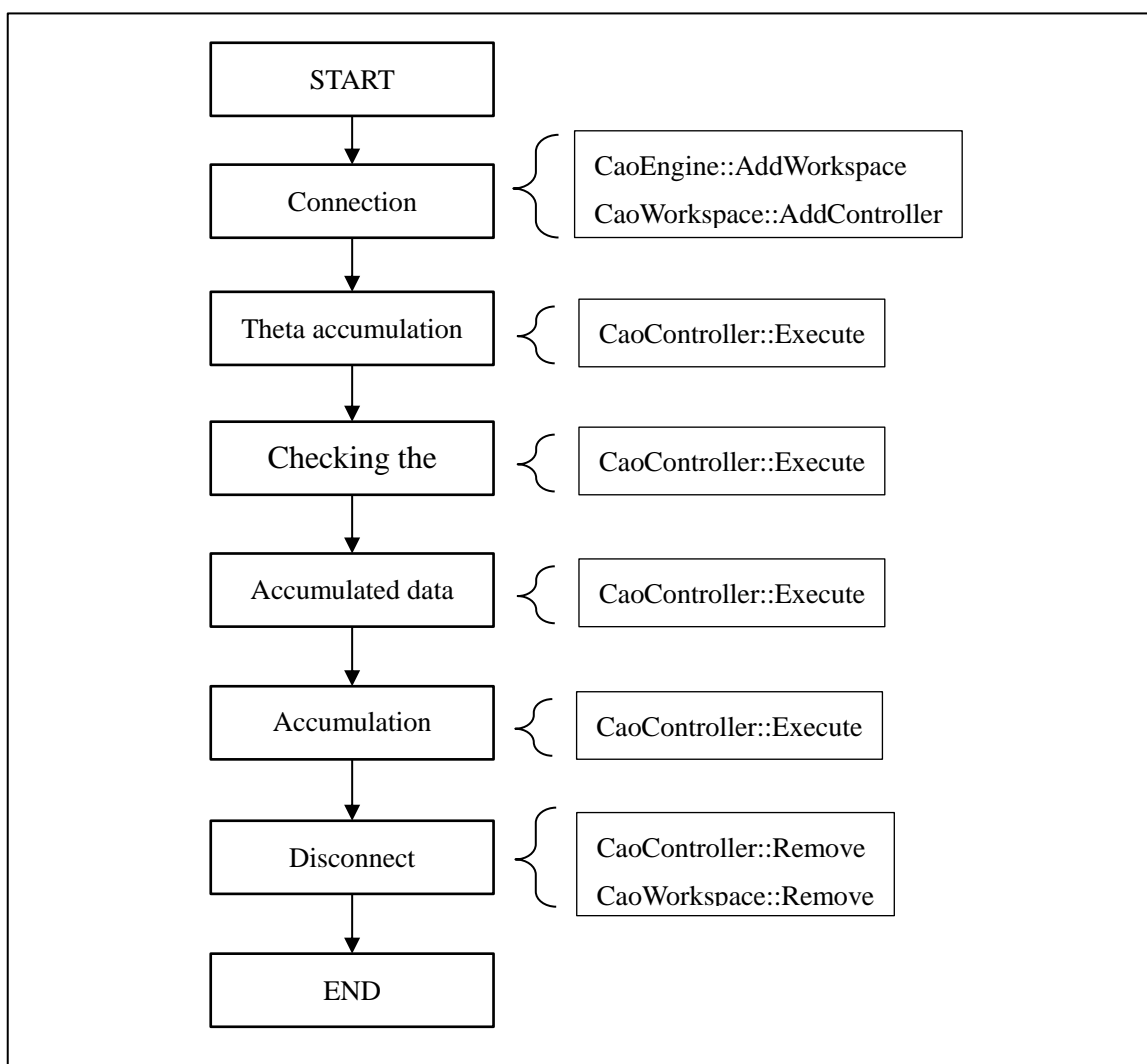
START

Connection

CaoEngine::AddWorkspace
CaoWorkspace::AddController

Theta accumulation

CaoController::Execute

Checking the

CaoController::Execute

Accumulated data

CaoController::Execute

Accumulation

CaoController::Execute

Disconnect

CaoController::Remove
CaoWorkspace::Remove

END